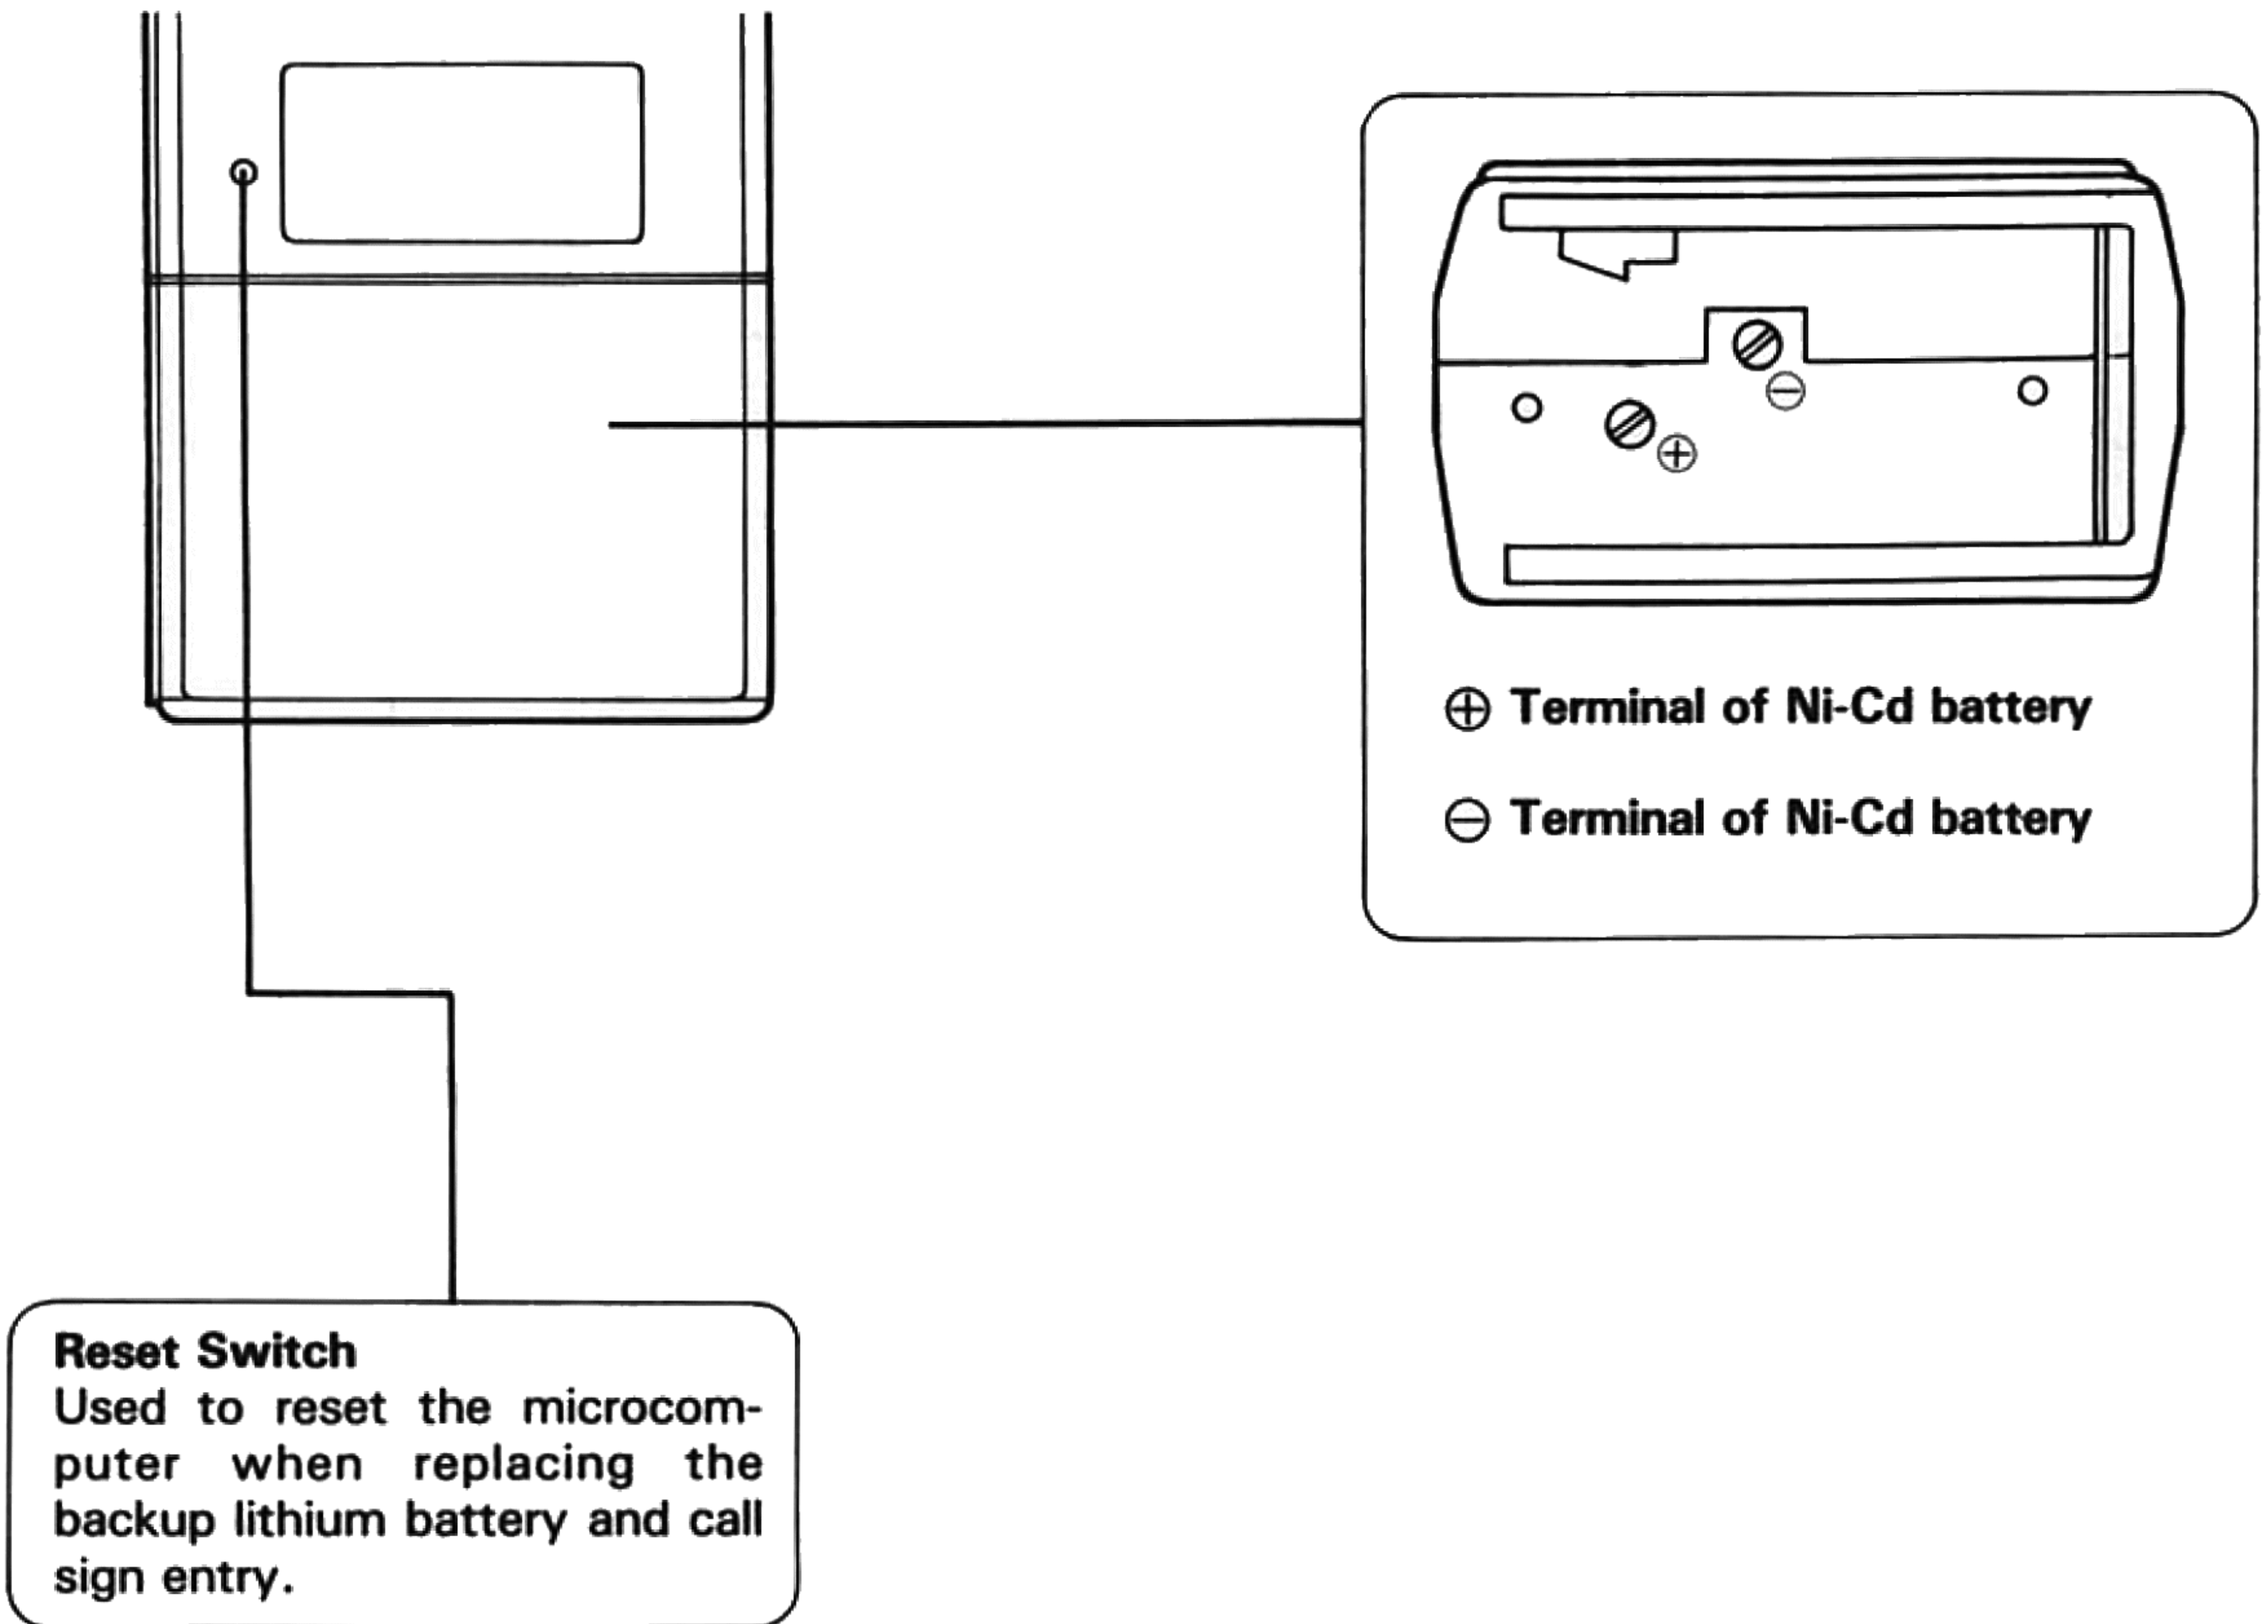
$\ominus$

$\oplus$

$\oplus$ Terminal of Ni-Cd battery

$\ominus$ Terminal of Ni-Cd battery

Reset Switch
Used to reset the microcomputer when replacing the backup lithium battery and call sign entry.